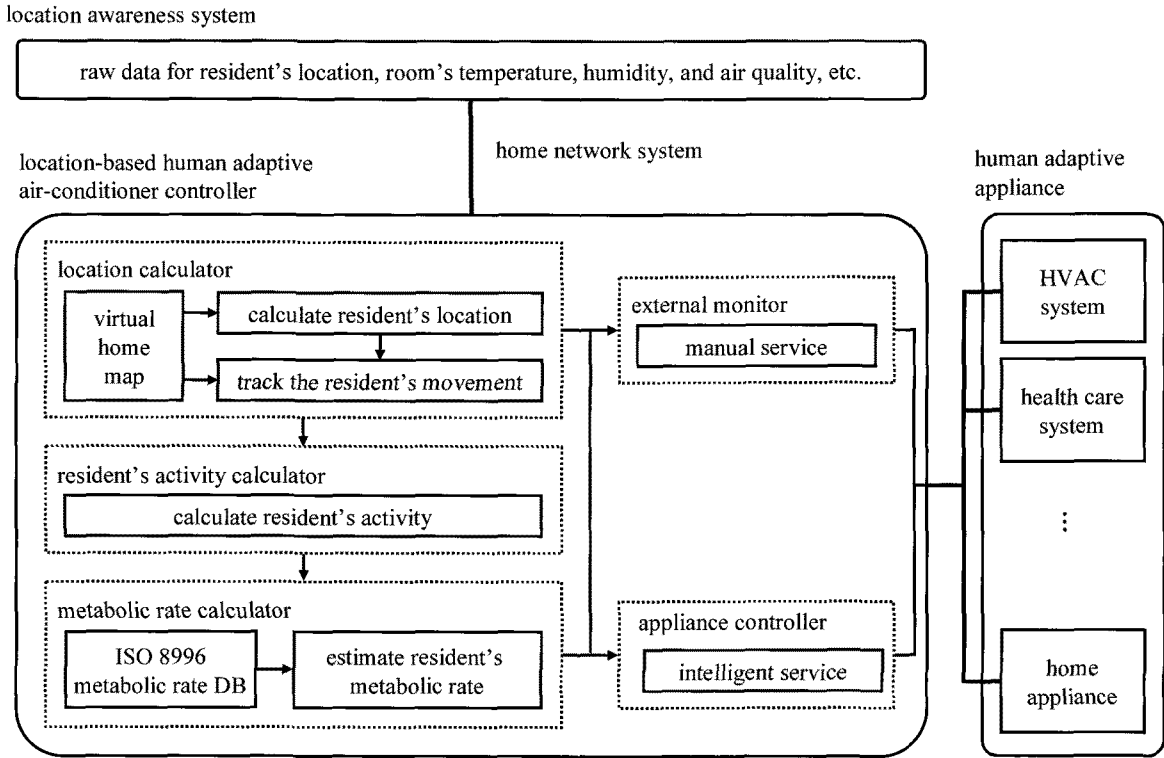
location awareness system

raw data for resident's location, room's temperature, humidity, and air quality, etc.

home network system

location-based human adaptive air-conditioner controller

location calculator

virtual home map

calculate resident's location

track the resident's movement

resident's activity calculator

calculate resident's activity

metabolic rate calculator

ISO 8996 metabolic rate DB

estimate resident's metabolic rate

external monitor

manual service

appliance controller

intelligent service

human adaptive appliance

HVAC system

health care system

⋮

home appliance